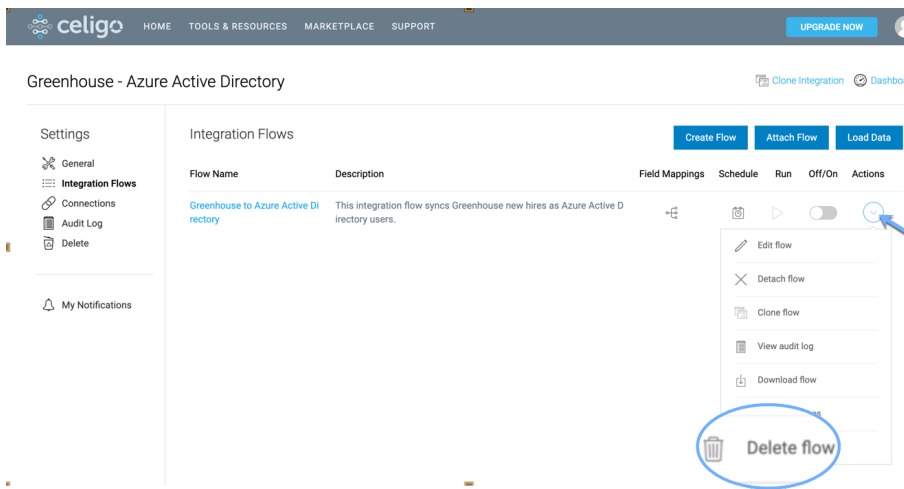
celigo HOME TOOLS & RESOURCES MARKETPLACE SUPPORT UPGRADE NOW

Greenhouse - Azure Active Directory

Clone Integration Dashbo

Settings

General
Integration Flows
Connections
Audit Log
Delete

My Notifications

Integration Flows

Create Flow Attach Flow Load Data

| Flow Name | Description | Field Mappings | Schedule | Run | Off/On | Actions |
|---|---|---|---|---|---|---|
| Greenhouse to Azure Active Directory | This integration flow syncs Greenhouse new hires as Azure Active Directory users. | | | | | |

Edit flow
Detach flow
Clone flow
View audit log
Download flow
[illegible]s
Delete flow